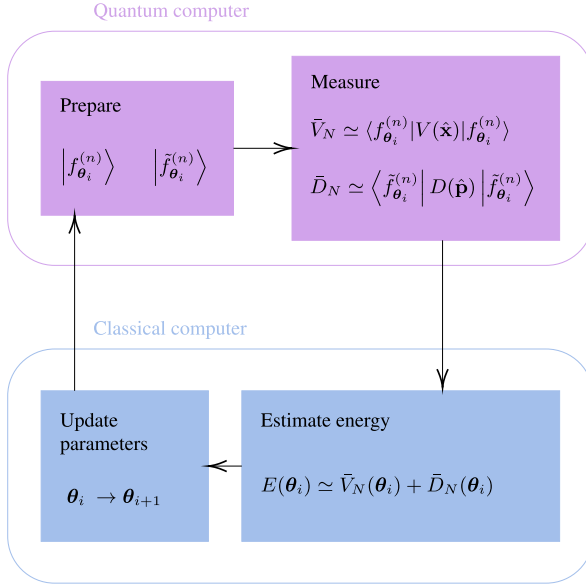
Quantum computer

Prepare

$\left|f_{\boldsymbol{\theta}_i}^{(n)}\right\rangle$ $\left|\tilde{f}_{\boldsymbol{\theta}_i}^{(n)}\right\rangle$

Measure

$\bar{V}_N \simeq \langle f_{\boldsymbol{\theta}_i}^{(n)}|V(\hat{\mathbf{x}})|f_{\boldsymbol{\theta}_i}^{(n)}\rangle$

$\bar{D}_N \simeq \left\langle \tilde{f}_{\boldsymbol{\theta}_i}^{(n)}\right| D(\hat{\mathbf{p}}) \left|\tilde{f}_{\boldsymbol{\theta}_i}^{(n)}\right\rangle$

Classical computer

Update parameters

$\boldsymbol{\theta}_i \to \boldsymbol{\theta}_{i+1}$

Estimate energy

$E(\boldsymbol{\theta}_i) \simeq \bar{V}_N(\boldsymbol{\theta}_i) + \bar{D}_N(\boldsymbol{\theta}_i)$